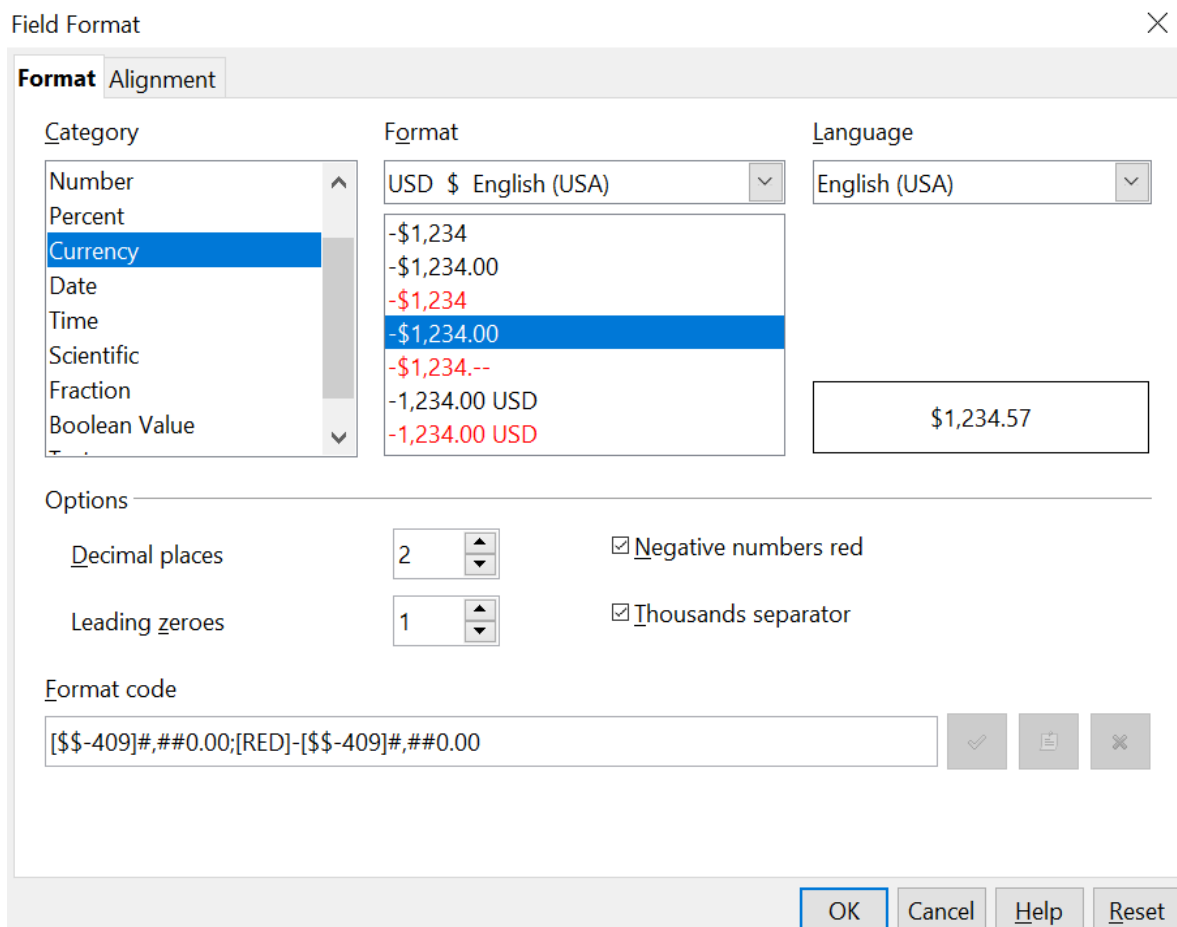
Field Format

Format Alignment

Category

Number
Percent
Currency
Date
Time
Scientific
Fraction
Boolean Value
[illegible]

Format

USD $ English (USA)

-$1,234
-$1,234.00
-$1,234
-$1,234.00
-$1,234.--
-1,234.00 USD
-1,234.00 USD

Language

English (USA)

$1,234.57

Options

Decimal places 2

Leading zeroes 1

☑ Negative numbers red

☑ Thousands separator

Format code

[$$-409]#,##0.00;[RED]-[$$-409]#,##0.00

OK Cancel Help Reset